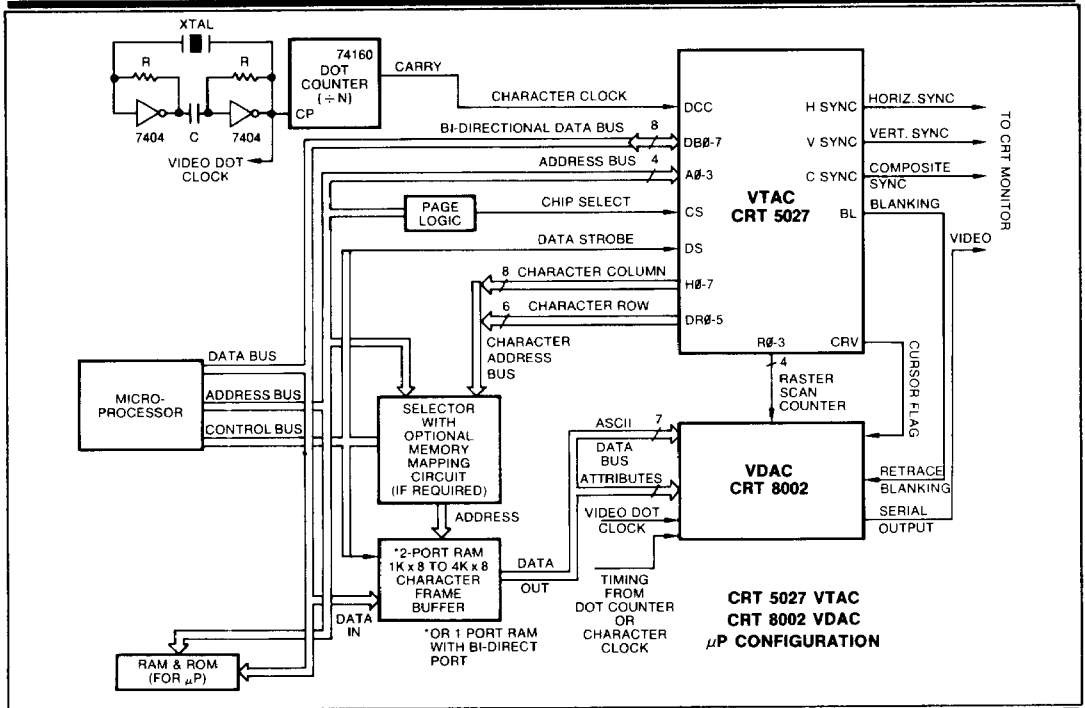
XTAL

R

R

7404

C

7404

CP

VIDEO DOT CLOCK

74160 DOT COUNTER (÷N)

CARRY

CHARACTER CLOCK

BI-DIRECTIONAL DATA BUS

8

ADDRESS BUS

4

PAGE LOGIC

CHIP SELECT

DATA STROBE

8 CHARACTER COLUMN

6 CHARACTER ROW

CHARACTER ADDRESS BUS

DCC

DBØ-7

AØ-3

CS

DS

HØ-7

DRØ-5

VTAC CRT 5027

RØ-3

CRV

H SYNC

V SYNC

C SYNC

BL

HORIZ. SYNC

VERT. SYNC

COMPOSITE SYNC

BLANKING

TO CRT MONITOR

VIDEO

4

RASTER SCAN COUNTER

CURSOR FLAG

MICRO-PROCESSOR

DATA BUS

ADDRESS BUS

CONTROL BUS

SELECTOR WITH OPTIONAL MEMORY MAPPING CIRCUIT (IF REQUIRED)

ADDRESS

*2-PORT RAM 1K x 8 TO 4K x 8 CHARACTER FRAME BUFFER

DATA OUT

DATA IN

*OR 1 PORT RAM WITH BI-DIRECT PORT

RAM & ROM (FOR $\mu$P)

ASCII

7

DATA BUS

ATTRIBUTES

VIDEO DOT CLOCK

TIMING FROM DOT COUNTER OR CHARACTER CLOCK

VDAC CRT 8002

RETRACE BLANKING

SERIAL OUTPUT

CRT 5027 VTAC
CRT 8002 VDAC
$\mu$P CONFIGURATION